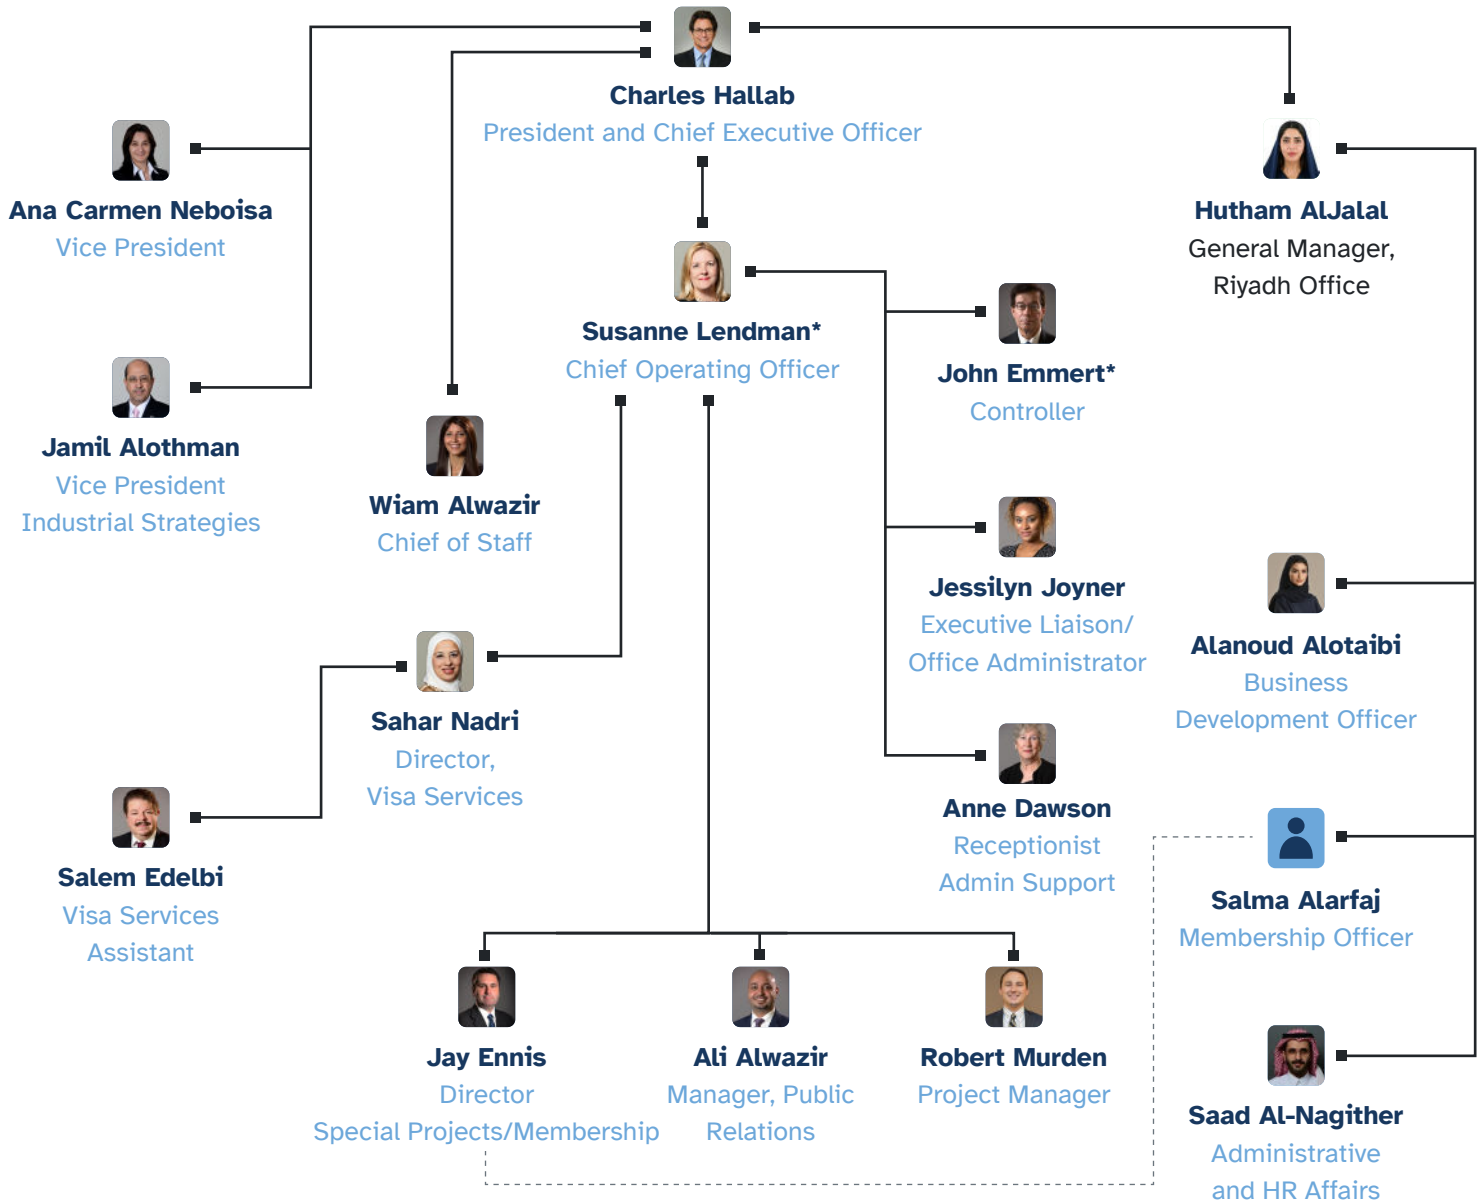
Charles Hallab
President and Chief Executive Officer

Ana Carmen Neboisa
Vice President

Jamil Alothman
Vice President
Industrial Strategies

Wiam Alwazir
Chief of Staff

Susanne Lendman*
Chief Operating Officer

John Emmert*
Controller

Jessilyn Joyner
Executive Liaison/
Office Administrator

Anne Dawson
Receptionist
Admin Support

Sahar Nadri
Director,
Visa Services

Salem Edelbi
Visa Services
Assistant

Jay Ennis
Director
Special Projects/Membership

Ali Alwazir
Manager, Public
Relations

Robert Murden
Project Manager

Hutham AlJalal
General Manager,
Riyadh Office

Alanoud Alotaibi
Business
Development Officer

Salma Alarfaj
Membership Officer

Saad Al-Nagither
Administrative
and HR Affairs